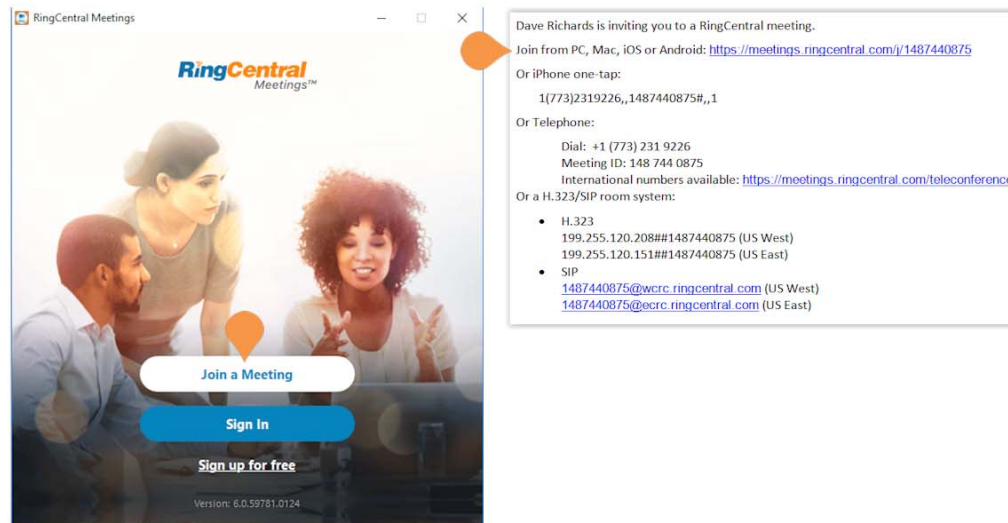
RingCentral Meetings

RingCentral
Meetings™

Join a Meeting

Sign In

Sign up for free

Version: 6.0.59781.0124

Dave Richards is inviting you to a RingCentral meeting.

Join from PC, Mac, iOS or Android: https://meetings.ringcentral.com/j/1487440875

Or iPhone one-tap:

1(773)2319226,,1487440875#,,1

Or Telephone:

Dial: +1 (773) 231 9226
Meeting ID: 148 744 0875
International numbers available: https://meetings.ringcentral.com/teleconferenc

Or a H.323/SIP room system:

• H.323
199.255.120.208##1487440875 (US West)
199.255.120.151##1487440875 (US East)
• SIP
1487440875@wcrc.ringcentral.com (US West)
1487440875@ecrc.ringcentral.com (US East)